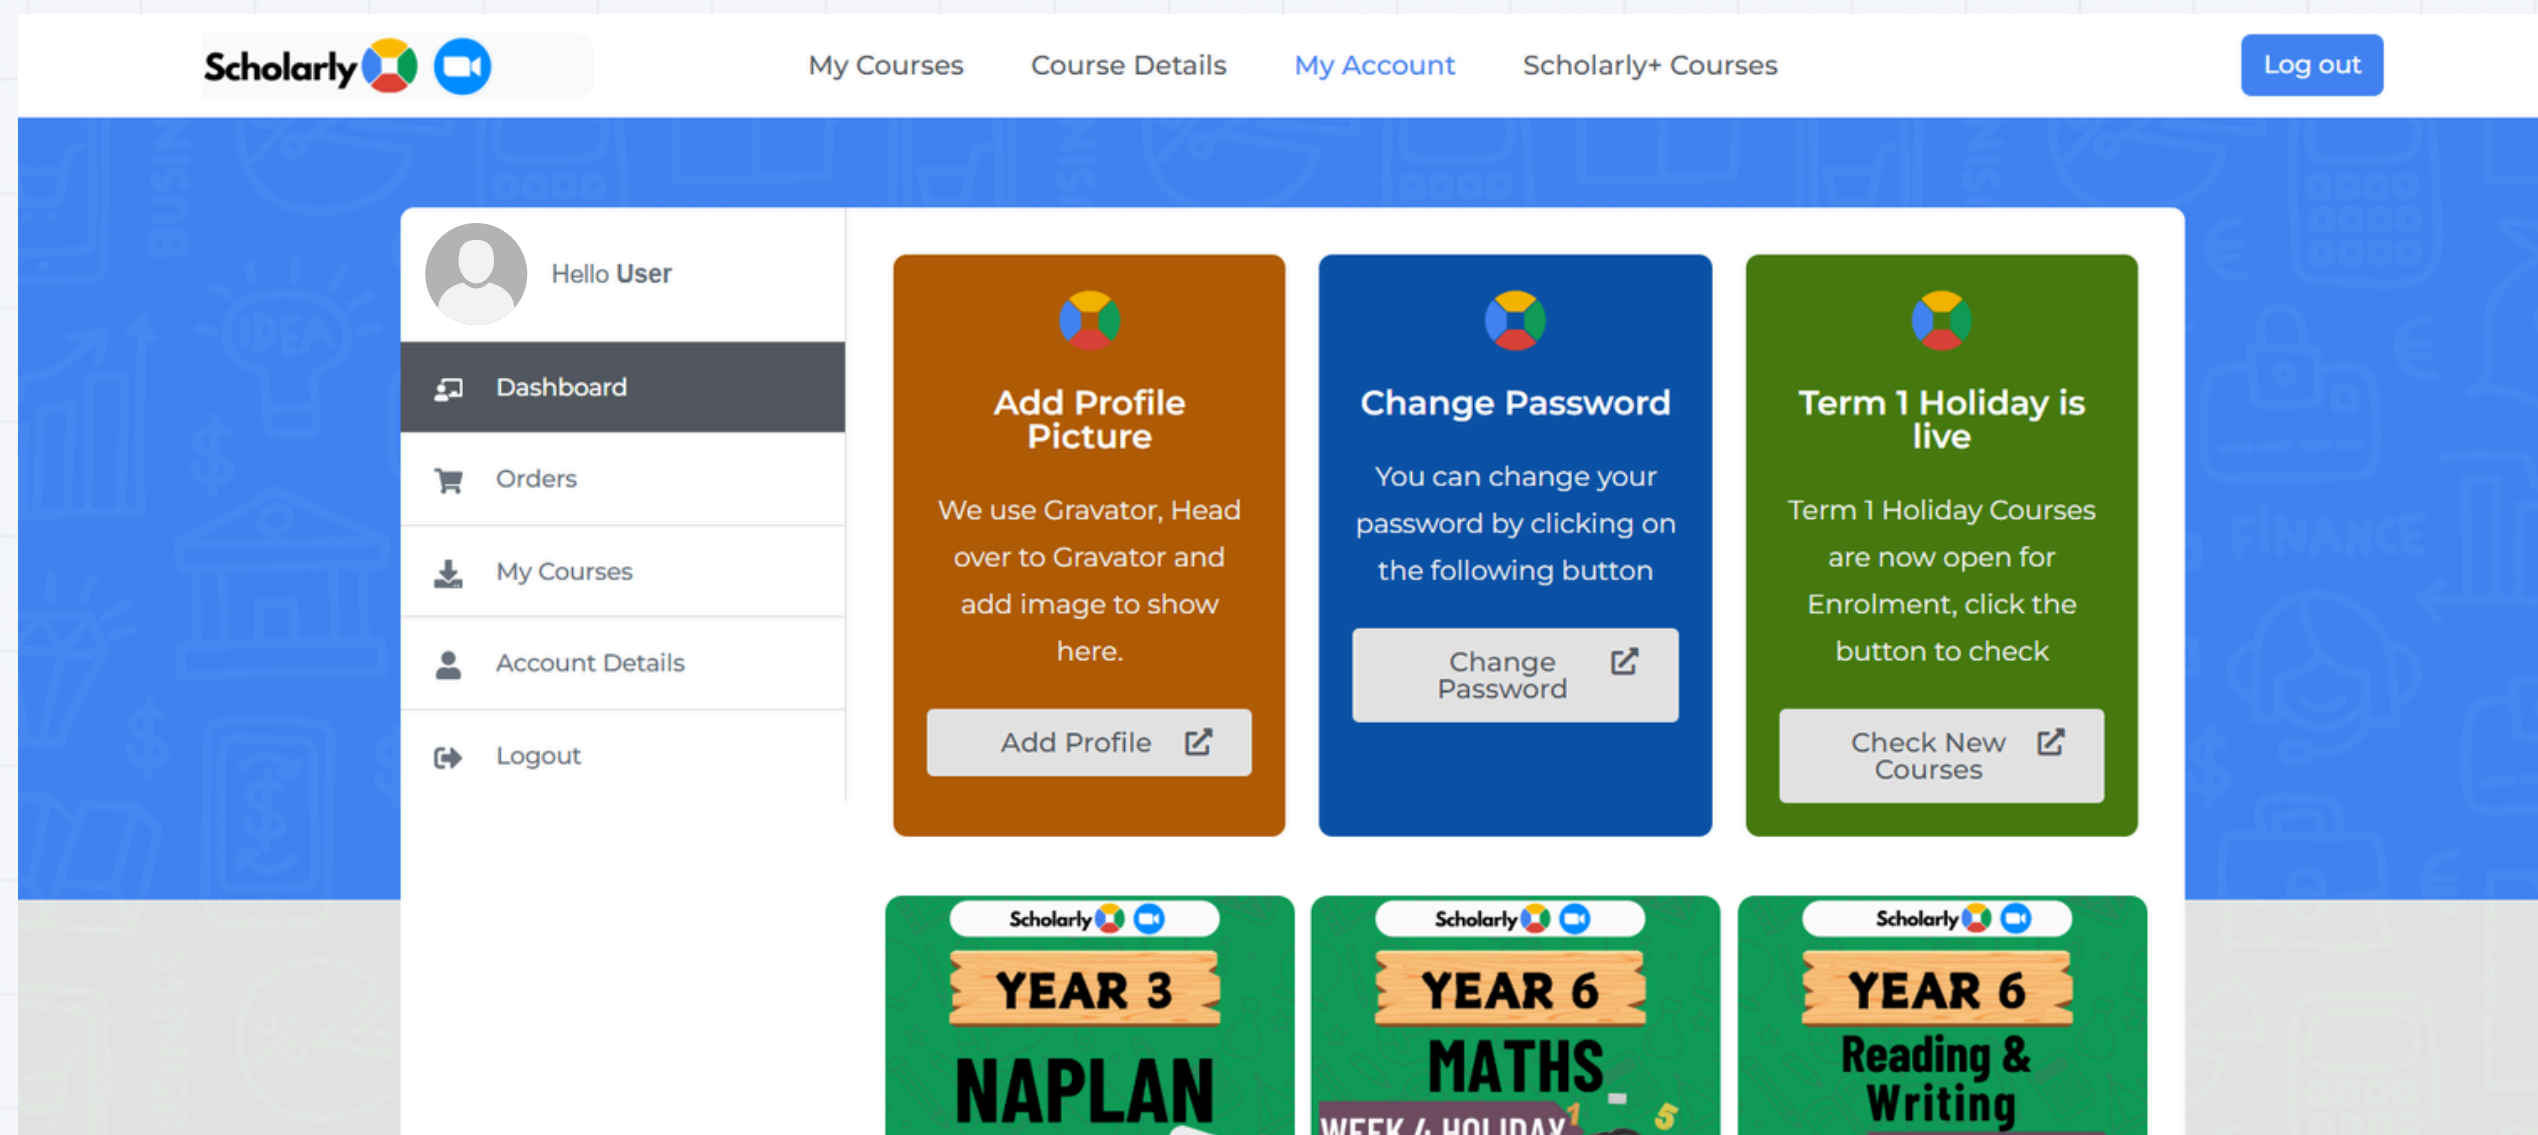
Scholarly

My Courses Course Details My Account Scholarly+ Courses

Log out

Hello User

Dashboard

Orders

My Courses

Account Details

Logout

Add Profile Picture

We use Gravator, Head over to Gravator and add image to show here.

Add Profile

Change Password

You can change your password by clicking on the following button

Change Password

Term 1 Holiday is live

Term 1 Holiday Courses are now open for Enrolment, click the button to check

Check New Courses

Scholarly

YEAR 3

NAPLAN

Scholarly

YEAR 6

MATHS

WEEK 4 HOLIDAY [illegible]

Scholarly

YEAR 6

Reading & Writing